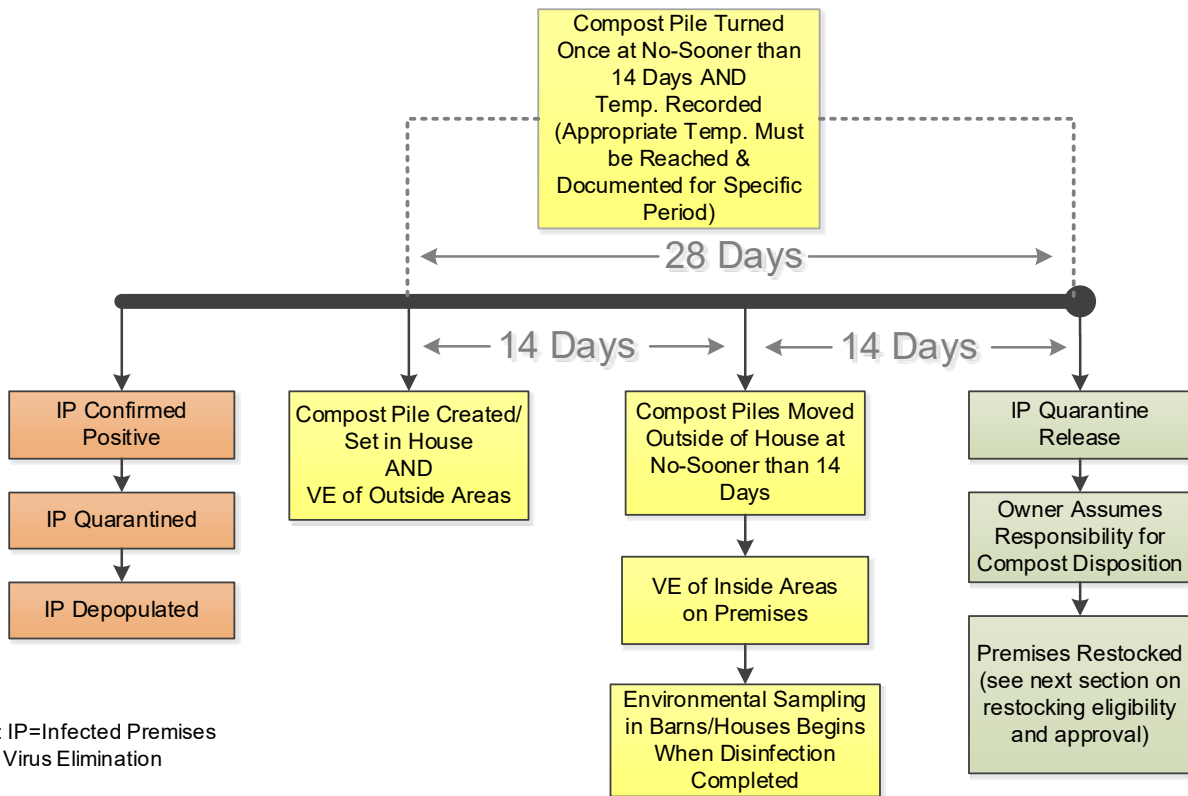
Compost Pile Turned Once at No-Sooner than 14 Days AND Temp. Recorded (Appropriate Temp. Must be Reached & Documented for Specific Period)

28 Days

14 Days

14 Days

IP Confirmed Positive

IP Quarantined

IP Depopulated

Compost Pile Created/ Set in House AND VE of Outside Areas

Compost Piles Moved Outside of House at No-Sooner than 14 Days

VE of Inside Areas on Premises

Environmental Sampling in Barns/Houses Begins When Disinfection Completed

IP Quarantine Release

Owner Assumes Responsibility for Compost Disposition

Premises Restocked (see next section on restocking eligibility and approval)

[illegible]: IP=Infected Premises
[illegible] Virus Elimination